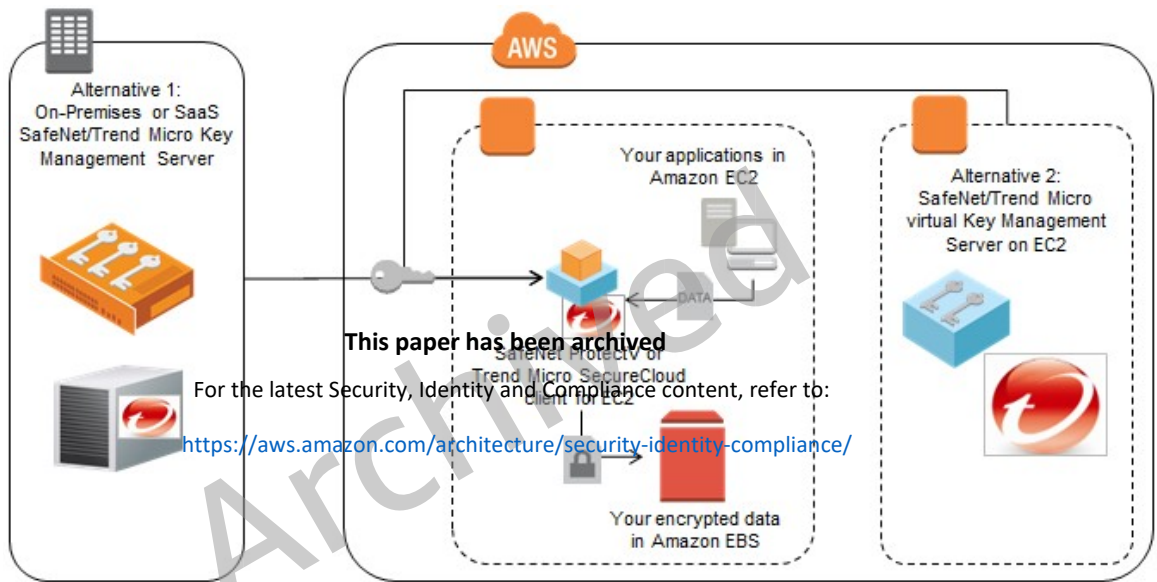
AWS

Alternative 1:
On-Premises or SaaS
SafeNet/Trend Micro Key
Management Server

Your applications in
Amazon EC2

Alternative 2:
SafeNet/Trend Micro
virtual Key Management
Server on EC2

DATA

SafeNet ProtectV or
Trend Micro SecureCloud
Client for EC2

Your encrypted data
in Amazon EBS

This paper has been archived

For the latest Security, Identity and Compliance content, refer to:

https://aws.amazon.com/architecture/security-identity-compliance/

Archived